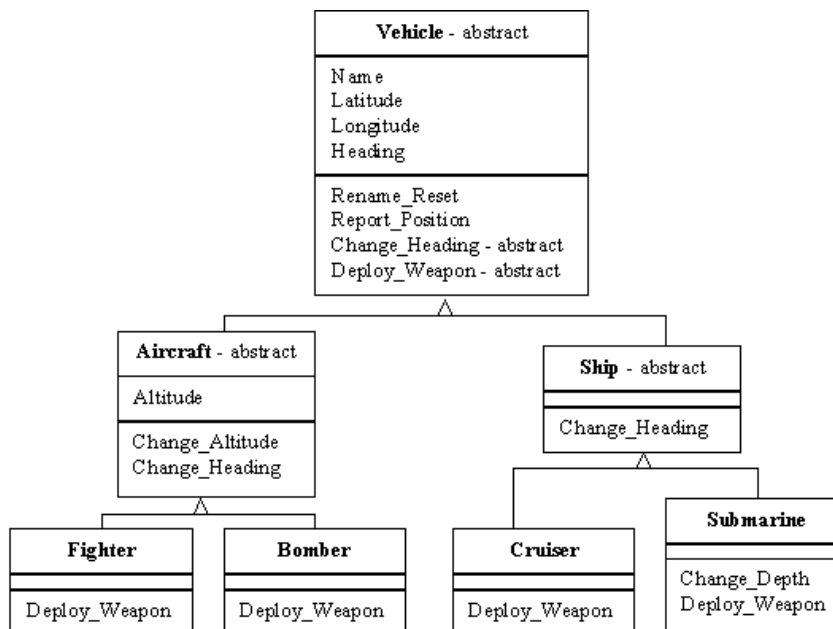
Vehicle - abstract

Name
Latitude
Longitude
Heading

Rename_Reset
Report_Position
Change_Heading - abstract
Deploy_Weapon - abstract

Aircraft - abstract

Altitude

Change_Altitude
Change_Heading

Ship - abstract

Change_Heading

Fighter

Deploy_Weapon

Bomber

Deploy_Weapon

Cruiser

Deploy_Weapon

Submarine

Change_Depth
Deploy_Weapon